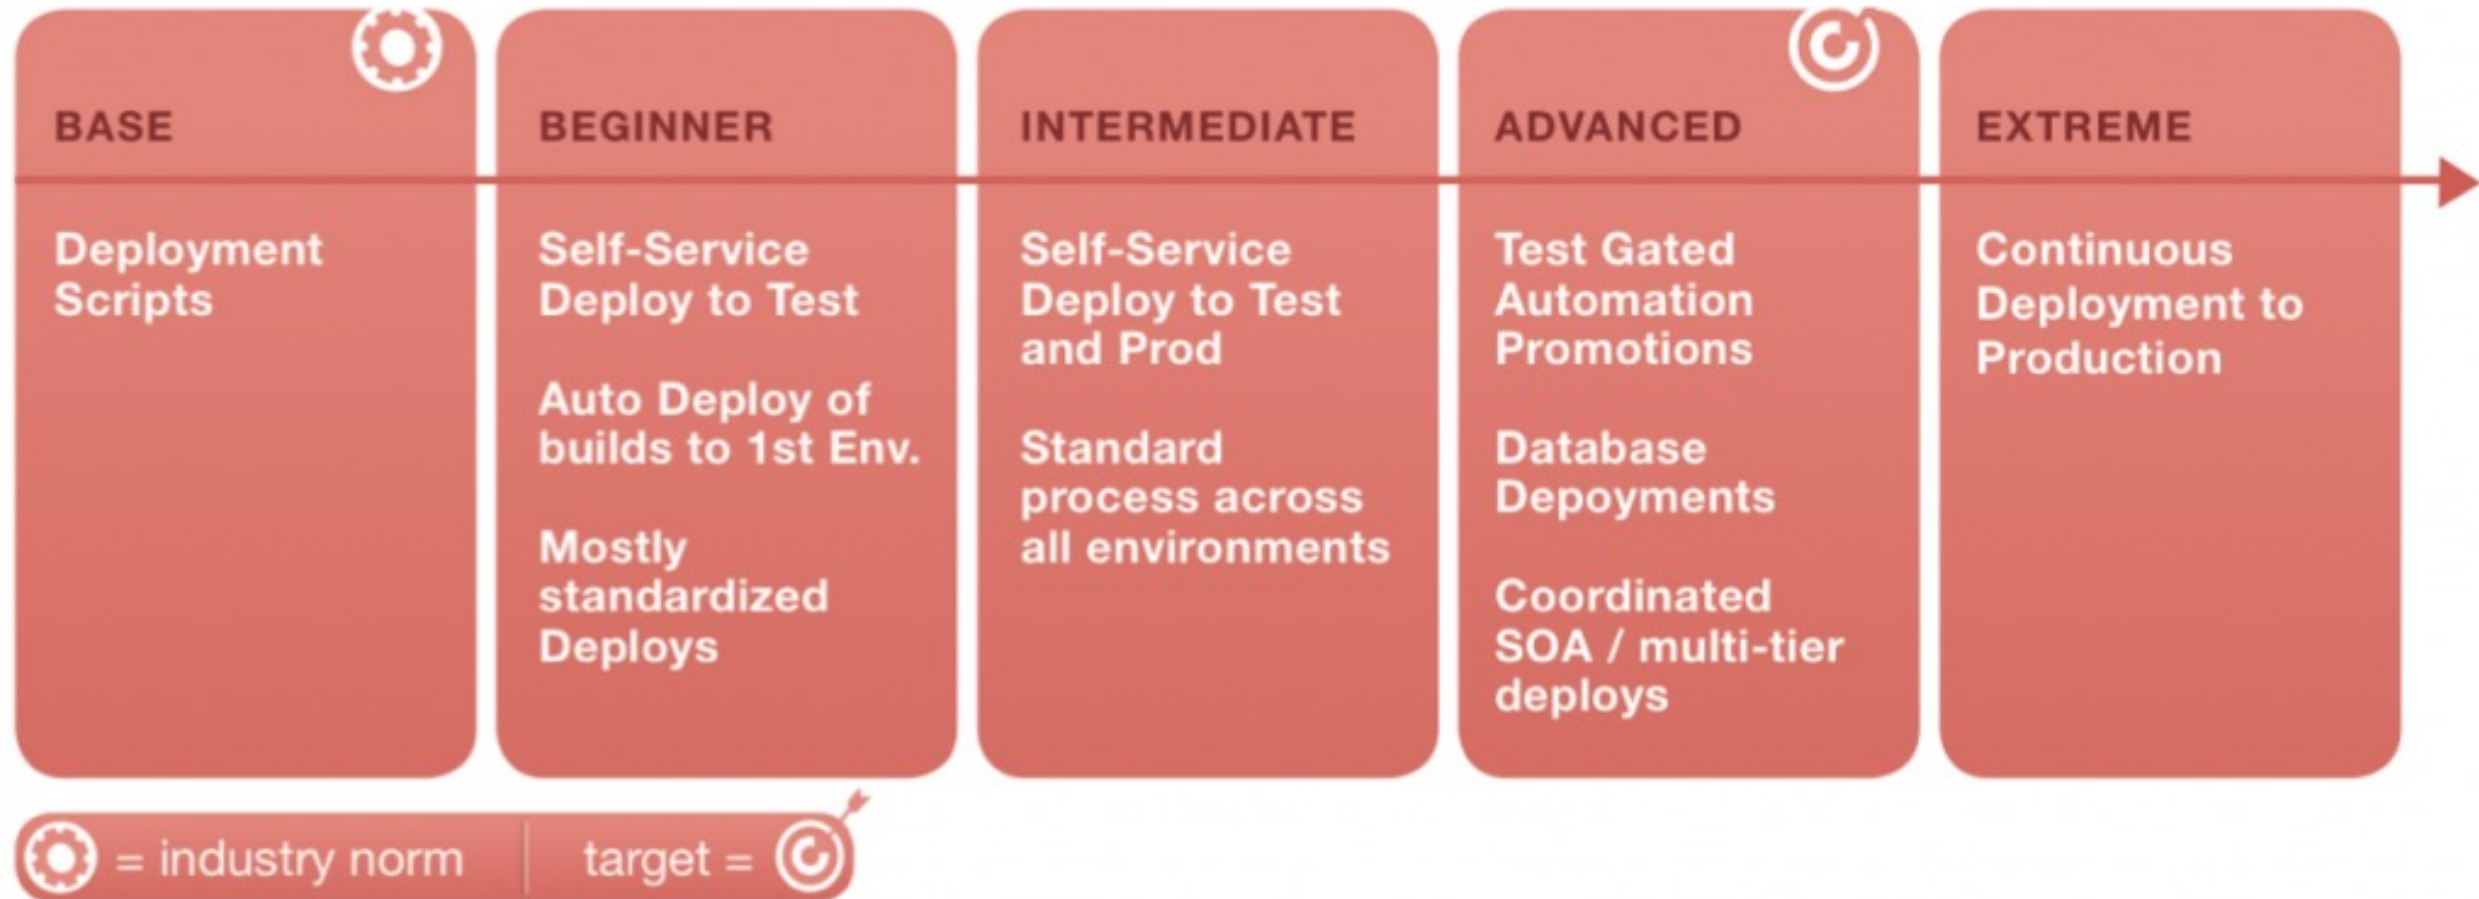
BASE

Deployment Scripts

BEGINNER

Self-Service Deploy to Test

Auto Deploy of builds to 1st Env.

Mostly standardized Deploys

INTERMEDIATE

Self-Service Deploy to Test and Prod

Standard process across all environments

ADVANCED

Test Gated Automation Promotions

Database Depoyments

Coordinated SOA / multi-tier deploys

EXTREME

Continuous Deployment to Production

= industry norm | target =